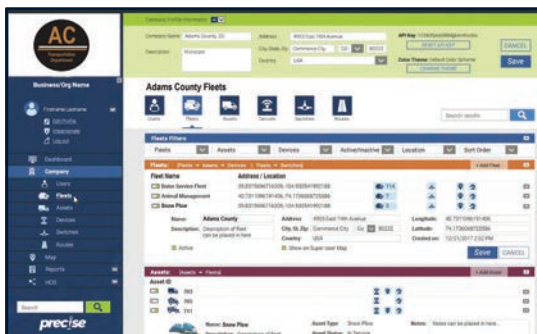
AC

Company Profile Information

Company Name: Adams County, CO

Description: Municipal

Address: 4955 East 74th Avenue

City, State, Zip: Commerce City CO 80022

Country: USA

API Key:

RESET API KEY

Data Theme: Default Color Scheme

CHANGE THEME

CANCEL

Save

Business/Org Name

Firstname Lastname

Dashboard

Company

Users

Fleets

Assets

Devices

Switches

Routes

Map

Reports

HOS

Search

precise

Adams County Fleets

Users Fleets Assets Devices Switches Routes

Search results

Fleets Filters

Fleets | Assets | Devices | Active/Inactive | Location | Sort Order

Fleets: [Fleets > Assets > Devices > Fleets > Switches]

+ Add Fleet

Fleet Name

Address / Location

Solar Service Fleet

Animal Management

Snow Plow

Name: Adams County

Description: Description of fleet can be placed in here

Active

Address: 4955 East 74th Avenue

City, St. Zip: Commerce City Co 80022

Country: USA

Show on Super User Map

Longitude:

Latitude:

Created on: 12/21/2017 2:32 PM

Save

CANCEL

Assets: [Assets > Fleets]

+ Add Asset

Asset ID

Name: Snow Plow

Description:

Asset Type: Snow Plow

Asset Status: In Service

Notes: Notes can be placed in here...